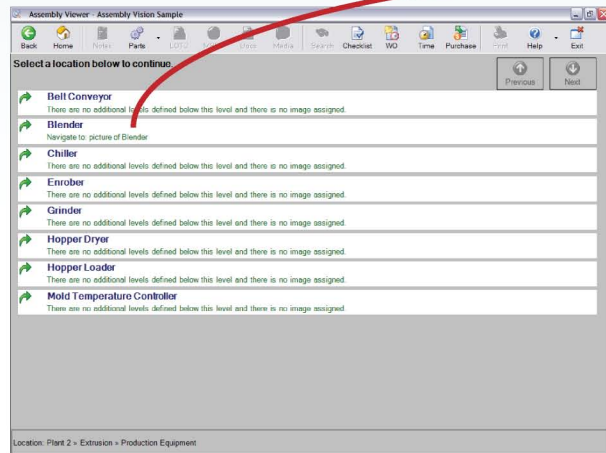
Assembly Viewer - Assembly Vision Sample

Back Home Notes Parts LOTO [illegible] Docs Media Search Checklist WO Time Purchase Print Help Exit

Select a location below to continue.

Previous Next

Belt Conveyor
There are no additional levels defined below this level and there is no image assigned.

Blender
Navigate to: picture of Blender

Chiller
There are no additional levels defined below this level and there is no image assigned.

Enrober
There are no additional levels defined below this level and there is no image assigned.

Grinder
There are no additional levels defined below this level and there is no image assigned.

Hopper Dryer
There are no additional levels defined below this level and there is no image assigned.

Hopper Loader
There are no additional levels defined below this level and there is no image assigned.

Mold Temperature Controller
There are no additional levels defined below this level and there is no image assigned.

Location: Plant 2 » Extrusion » Production Equipment